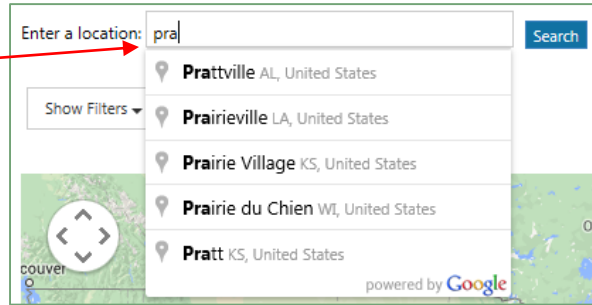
Enter a location: pra

Search

Show Filters

Prattville AL, United States

Prairieville LA, United States

Prairie Village KS, United States

Prairie du Chien WI, United States

Pratt KS, United States

powered by Google

couver